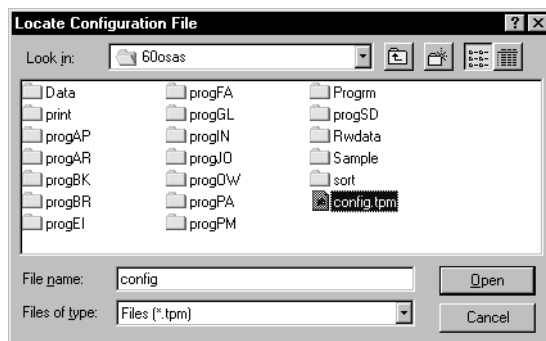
Locate Configuration File

?

X

Look in: 60osas

Data
print
progAP
progAR
progBK
progBR
progEI

progFA
progGL
progIN
progJO
progOW
progPA
progPM

Progrm
progSD
Rwdata
Sample
sort
config.tpm

File name: config

Open

Files of type: Files (*.tpm)

Cancel